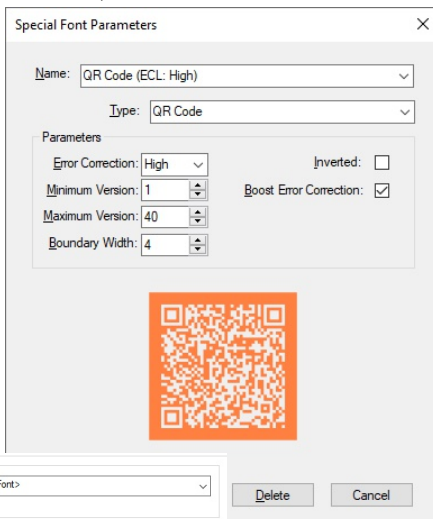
Special Font Parameters

Name: QR Code (ECL: High)

Type: QR Code

Parameters

Error Correction: High

Inverted:

Minimum Version: 1

Boost Error Correction:

Maximum Version: 40

Boundary Width: 4

Font>

Delete

Cancel